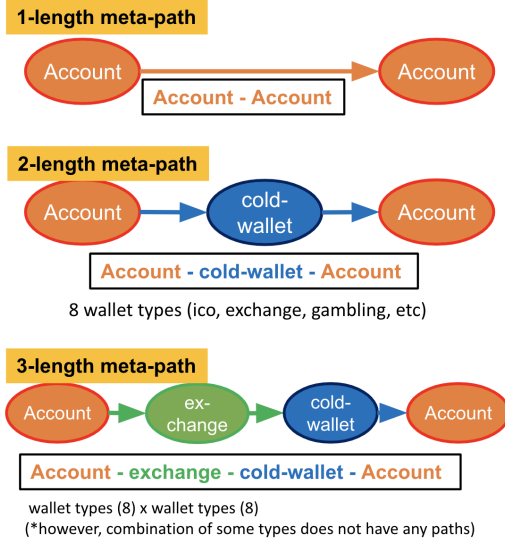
1-length meta-path

Account

Account

Account - Account

2-length meta-path

Account

cold-wallet

Account

Account - cold-wallet - Account

8 wallet types (ico, exchange, gambling, etc)

3-length meta-path

Account

ex-change

cold-wallet

Account

Account - exchange - cold-wallet - Account

wallet types (8) x wallet types (8)
(*however, combination of some types does not have any paths)